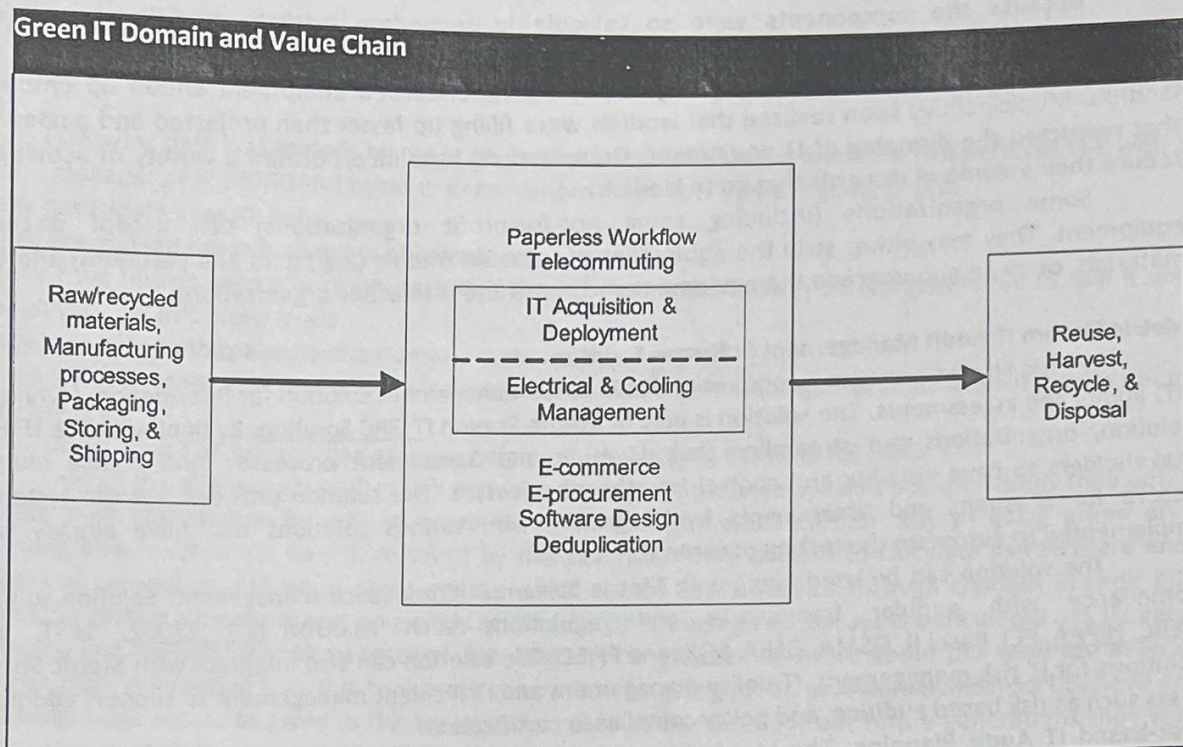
Green IT Domain and Value Chain

Raw/recycled materials, Manufacturing processes, Packaging, Storing, & Shipping

Paperless Workflow
Telecommuting

IT Acquisition & Deployment

Electrical & Cooling Management

E-commerce
E-procurement
Software Design
Deduplication

Reuse, Harvest, Recycle, & Disposal